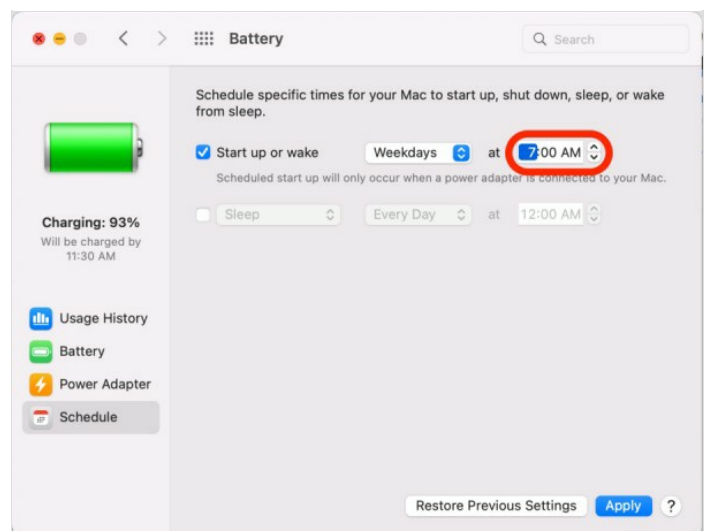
Battery

Search

Charging: 93%
Will be charged by 11:30 AM

Usage History
Battery
Power Adapter
Schedule

Schedule specific times for your Mac to start up, shut down, sleep, or wake from sleep.

Start up or wake Weekdays at 7:00 AM
Scheduled start up will only occur when a power adapter is connected to your Mac.

Sleep Every Day at 12:00 AM

Restore Previous Settings Apply ?